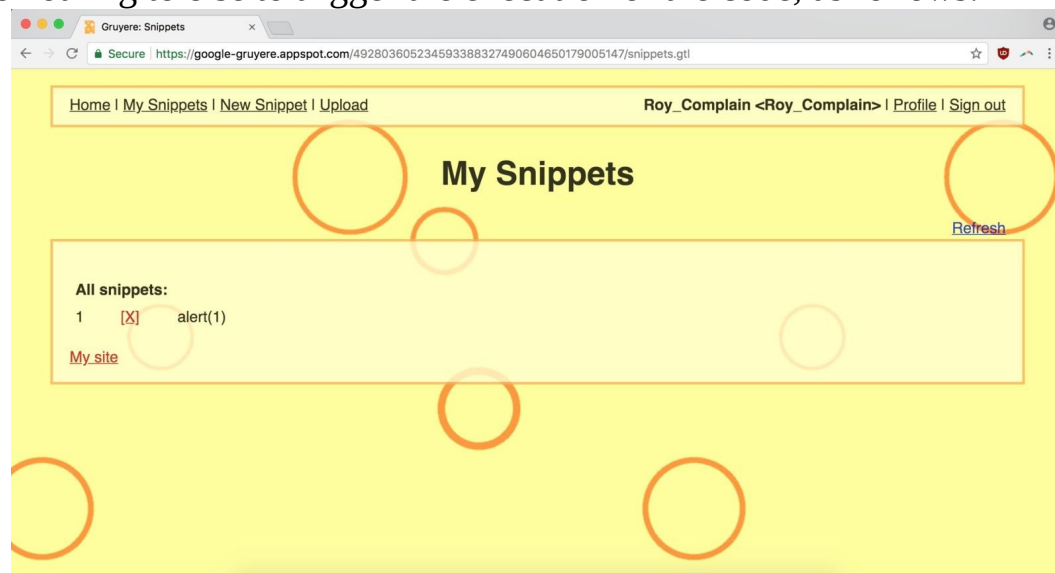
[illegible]

Gruyere: Snippets

Secure | https://google-gruyere.appspot.com/492803605234593388327490604650179005147/snippets.gtl

Home | My Snippets | New Snippet | Upload

Roy_Complain <Roy_Complain> | Profile | Sign out

My Snippets

Refresh

All snippets:

1 [X] alert(1)

My site